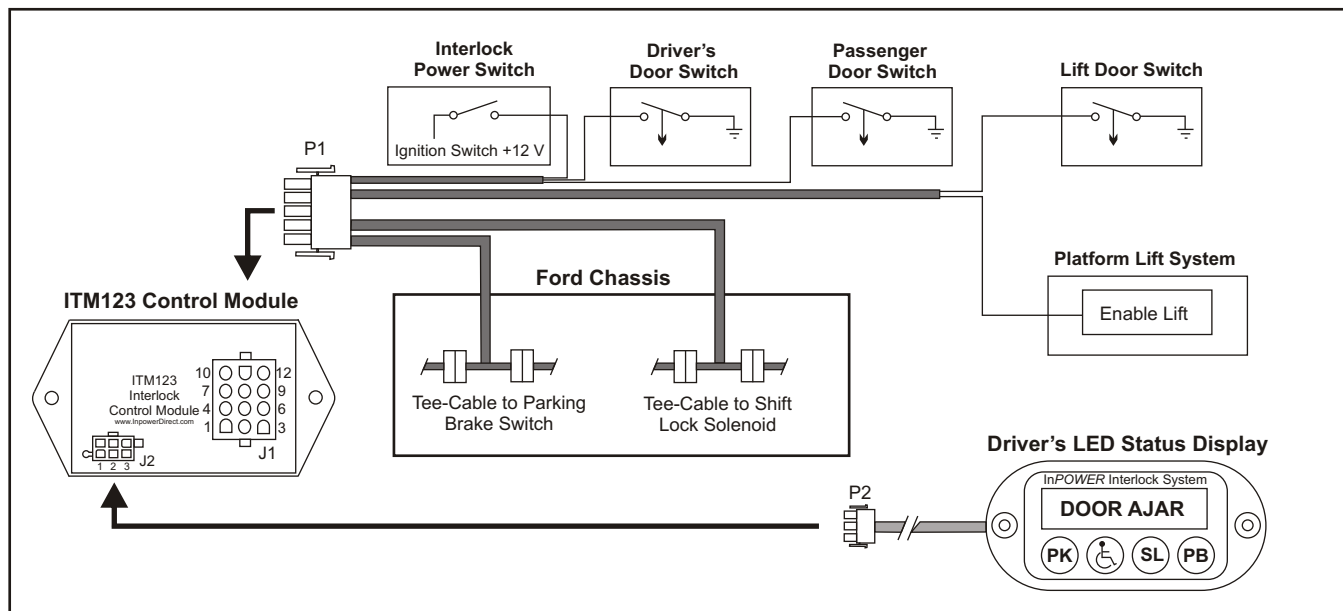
Interlock Power Switch

Ignition Switch +12 V

Driver's Door Switch

Passenger Door Switch

Lift Door Switch

P1

Platform Lift System

Enable Lift

ITM123 Control Module

ITM123 Interlock Control Module www.InpowerDirect.com

10 7 4 1

12 9 6 3

J1

1 2 3 J2

Ford Chassis

Tee-Cable to Parking Brake Switch

Tee-Cable to Shift Lock Solenoid

Driver's LED Status Display

InPOWER Interlock System

DOOR AJAR

PK

SL

PB

P2